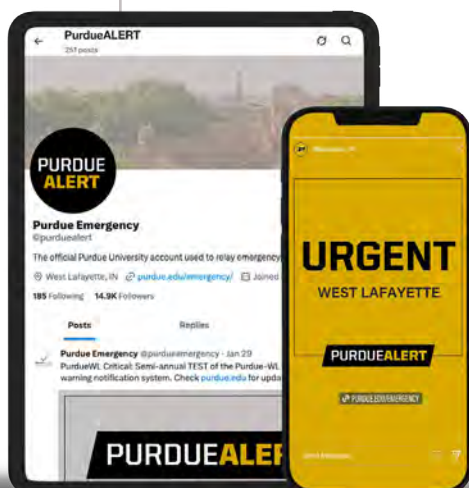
PurdueALERT
257 posts

PURDUE ALERT

Purdue Emergency
@purduealert

The official Purdue University account used to relay emergency

West Lafayette, IN purdue.edu/emergency/ Joined

185 Following 14.9K Followers

Posts Replies

Purdue Emergency @purdueemergency · Jan 29
PurdueWL Critical: Semi-annual TEST of the Purdue-WL warning notification system. Check purdue.edu for upda

PURDUEALERT

URGENT
WEST LAFAYETTE

PURDUEALERT

PURDUE.EDU/EMERGENCY